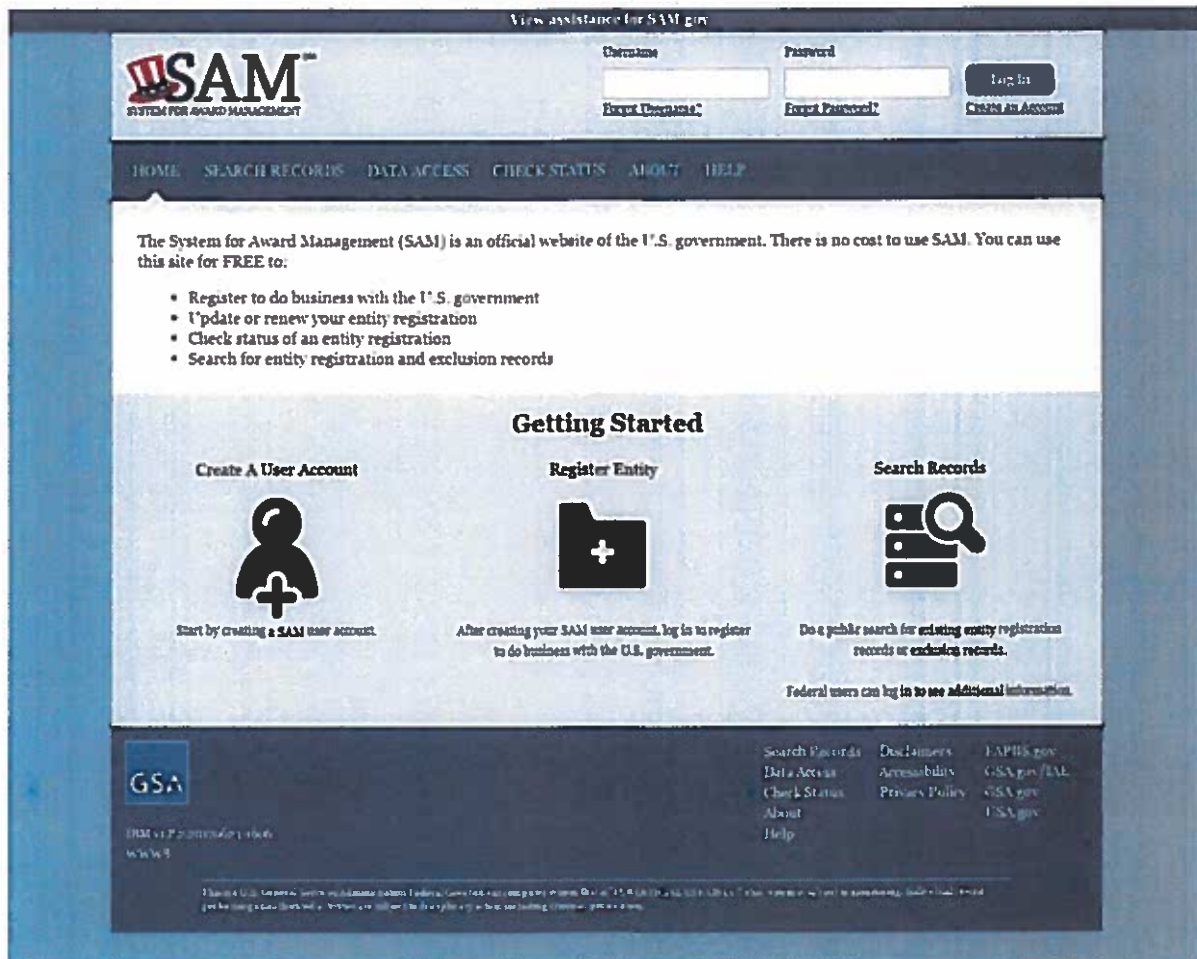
View assistance for SAM.gov

SAM™
SYSTEM FOR AWARD MANAGEMENT

Username
Forgot Username?
Password
Forgot Password?
Log In
Create an Account

HOME SEARCH RECORDS DATA ACCESS CHECK STATUS ABOUT HELP

The System for Award Management (SAM) is an official website of the U.S. government. There is no cost to use SAM. You can use this site for FREE to:

- Register to do business with the U.S. government
- Update or renew your entity registration
- Check status of an entity registration
- Search for entity registration and exclusion records

Getting Started

Create A User Account

Start by creating a SAM user account.

Register Entity

After creating your SAM user account, log in to register to do business with the U.S. government.

Search Records

Do a public search for existing entity registration records or exclusion records.

Federal users can log in to see additional information.

GSA

IBM v1.P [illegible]
WWW3

Search Records
Data Access
Check Status
About
Help

Disclaimers
Accessibility
Privacy Policy

FAPIIS.gov
GSA.gov/IAE
GSA.gov
USA.gov

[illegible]